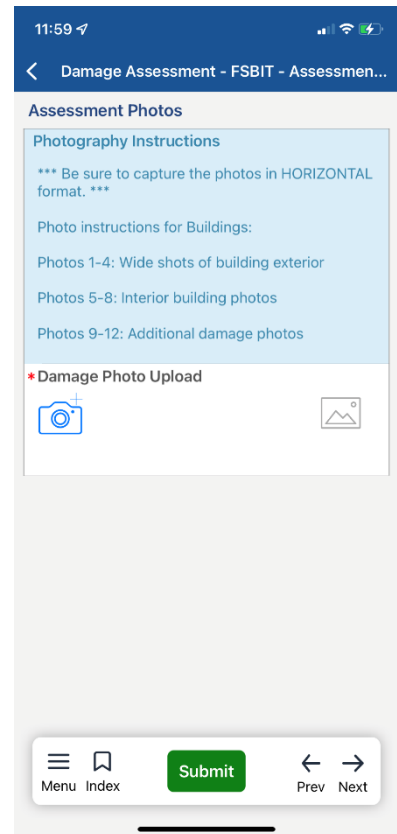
11:59

Damage Assessment - FSBIT - Assessmen...

Assessment Photos

Photography Instructions

*** Be sure to capture the photos in HORIZONTAL format. ***

Photo instructions for Buildings:

Photos 1-4: Wide shots of building exterior

Photos 5-8: Interior building photos

Photos 9-12: Additional damage photos

*Damage Photo Upload

Menu Index Submit Prev Next